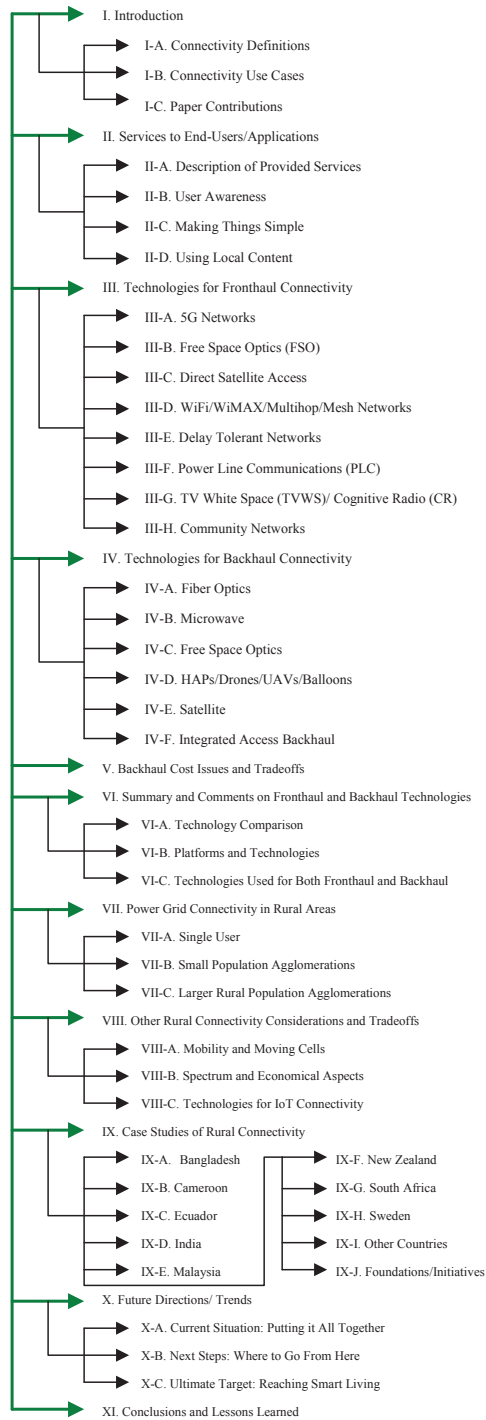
I. Introduction

I-A. Connectivity Definitions

I-B. Connectivity Use Cases

I-C. Paper Contributions

II. Services to End-Users/Applications

II-A. Description of Provided Services

II-B. User Awareness

II-C. Making Things Simple

II-D. Using Local Content

III. Technologies for Fronthaul Connectivity

III-A. 5G Networks

III-B. Free Space Optics (FSO)

III-C. Direct Satellite Access

III-D. WiFi/WiMAX/Multihop/Mesh Networks

III-E. Delay Tolerant Networks

III-F. Power Line Communications (PLC)

III-G. TV White Space (TVWS)/ Cognitive Radio (CR)

III-H. Community Networks

IV. Technologies for Backhaul Connectivity

IV-A. Fiber Optics

IV-B. Microwave

IV-C. Free Space Optics

IV-D. HAPs/Drones/UAVs/Balloons

IV-E. Satellite

IV-F. Integrated Access Backhaul

V. Backhaul Cost Issues and Tradeoffs

VI. Summary and Comments on Fronthaul and Backhaul Technologies

VI-A. Technology Comparison

VI-B. Platforms and Technologies

VI-C. Technologies Used for Both Fronthaul and Backhaul

VII. Power Grid Connectivity in Rural Areas

VII-A. Single User

VII-B. Small Population Agglomerations

VII-C. Larger Rural Population Agglomerations

VIII. Other Rural Connectivity Considerations and Tradeoffs

VIII-A. Mobility and Moving Cells

VIII-B. Spectrum and Economical Aspects

VIII-C. Technologies for IoT Connectivity

IX. Case Studies of Rural Connectivity

IX-A. Bangladesh

IX-B. Cameroon

IX-C. Ecuador

IX-D. India

IX-E. Malaysia

IX-F. New Zealand

IX-G. South Africa

IX-H. Sweden

IX-I. Other Countries

IX-J. Foundations/Initiatives

X. Future Directions/ Trends

X-A. Current Situation: Putting it All Together

X-B. Next Steps: Where to Go From Here

X-C. Ultimate Target: Reaching Smart Living

XI. Conclusions and Lessons Learned